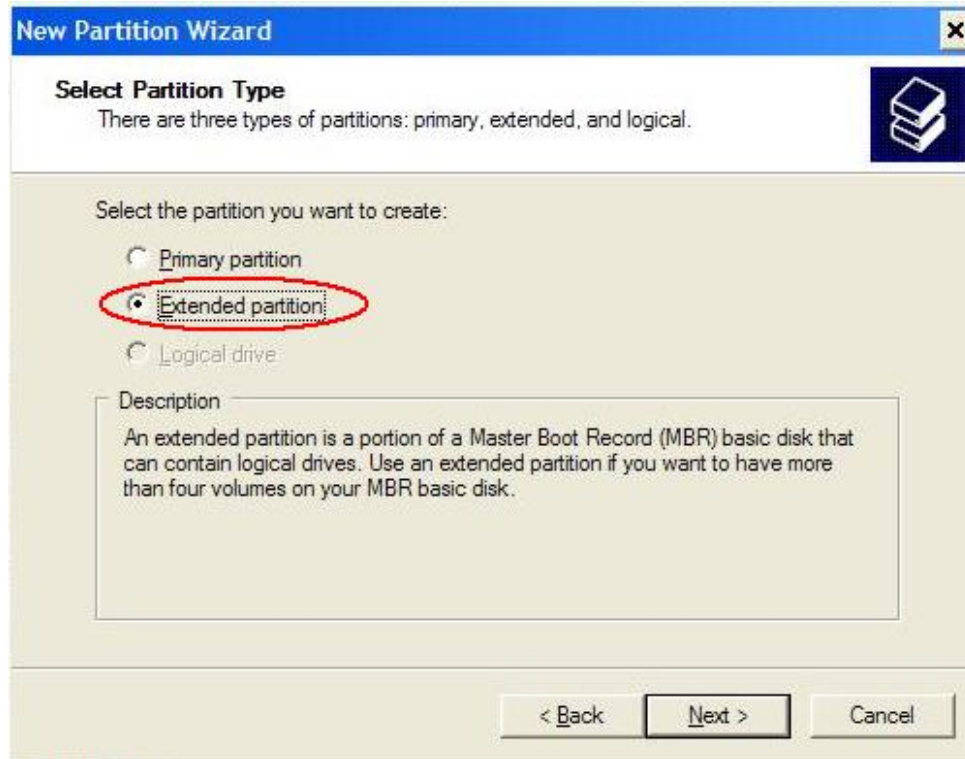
New Partition Wizard

×

Select Partition Type

There are three types of partitions: primary, extended, and logical.

Select the partition you want to create:

Primary partition

Extended partition

Logical drive

Description

An extended partition is a portion of a Master Boot Record (MBR) basic disk that can contain logical drives. Use an extended partition if you want to have more than four volumes on your MBR basic disk.

< Back

Next >

Cancel